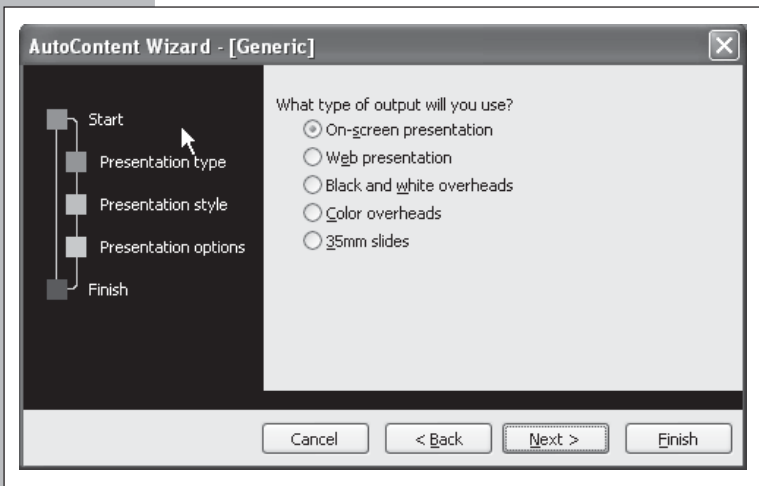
AutoContent Wizard - [Generic]

Start

Presentation type

Presentation style

Presentation options

Finish

What type of output will you use?

On-screen presentation

Web presentation

Black and white overheads

Color overheads

35mm slides

Cancel

< Back

Next >

Finish